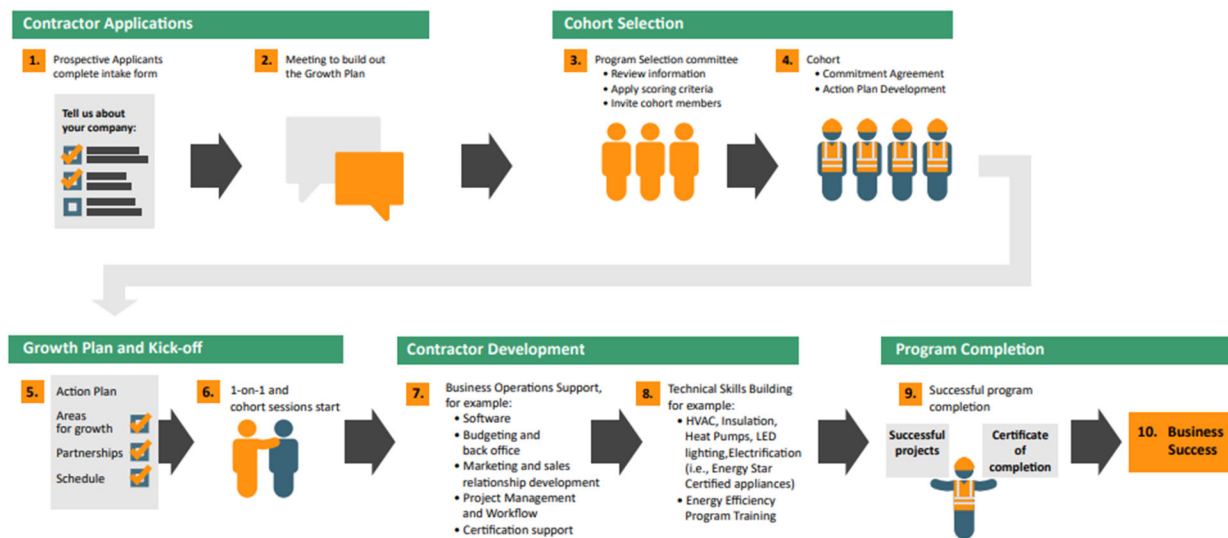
Contractor Applications

1. Prospective Applicants complete intake form

Tell us about your company:

2. Meeting to build out the Growth Plan

Cohort Selection

3. Program Selection committee
• Review information
• Apply scoring criteria
• Invite cohort members

4. Cohort
• Commitment Agreement
• Action Plan Development

Growth Plan and Kick-off

5. Action Plan
Areas for growth
Partnerships
Schedule

6. 1-on-1 and cohort sessions start

Contractor Development

7. Business Operations Support, for example:
• Software
• Budgeting and back office
• Marketing and sales relationship development
• Project Management and Workflow
• Certification support

8. Technical Skills Building for example:
• HVAC, Insulation, Heat Pumps, LED lighting, Electrification (i.e., Energy Star Certified appliances)
• Energy Efficiency Program Training

Program Completion

9. Successful program completion

Successful projects

Certificate of completion

10. Business Success